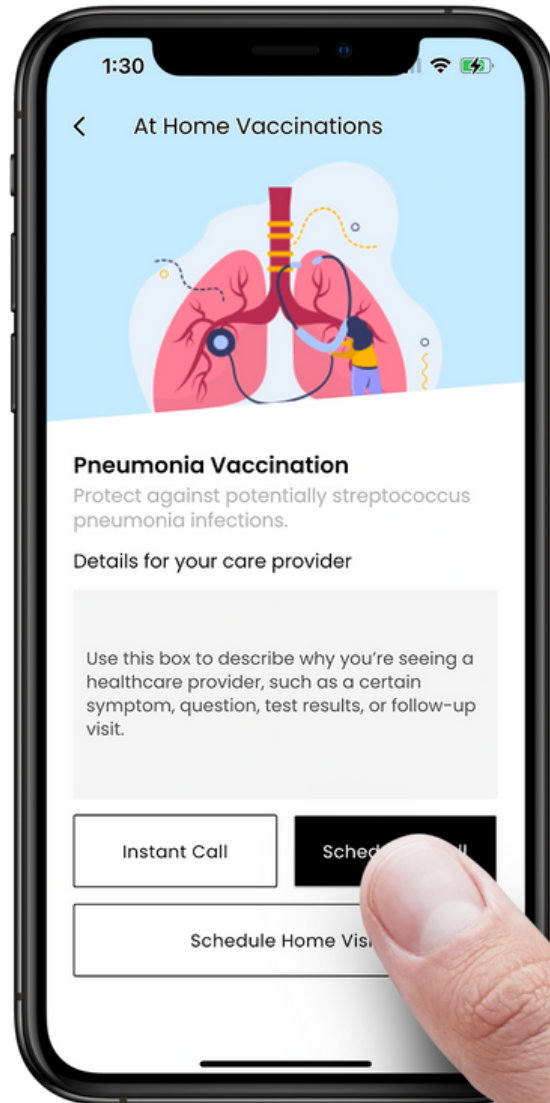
1:30

At Home Vaccinations

Pneumonia Vaccination

Protect against potentially streptococcus pneumonia infections.

Details for your care provider

Use this box to describe why you're seeing a healthcare provider, such as a certain symptom, question, test results, or follow-up visit.

Instant Call

Sched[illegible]ll

Schedule Home Visi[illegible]